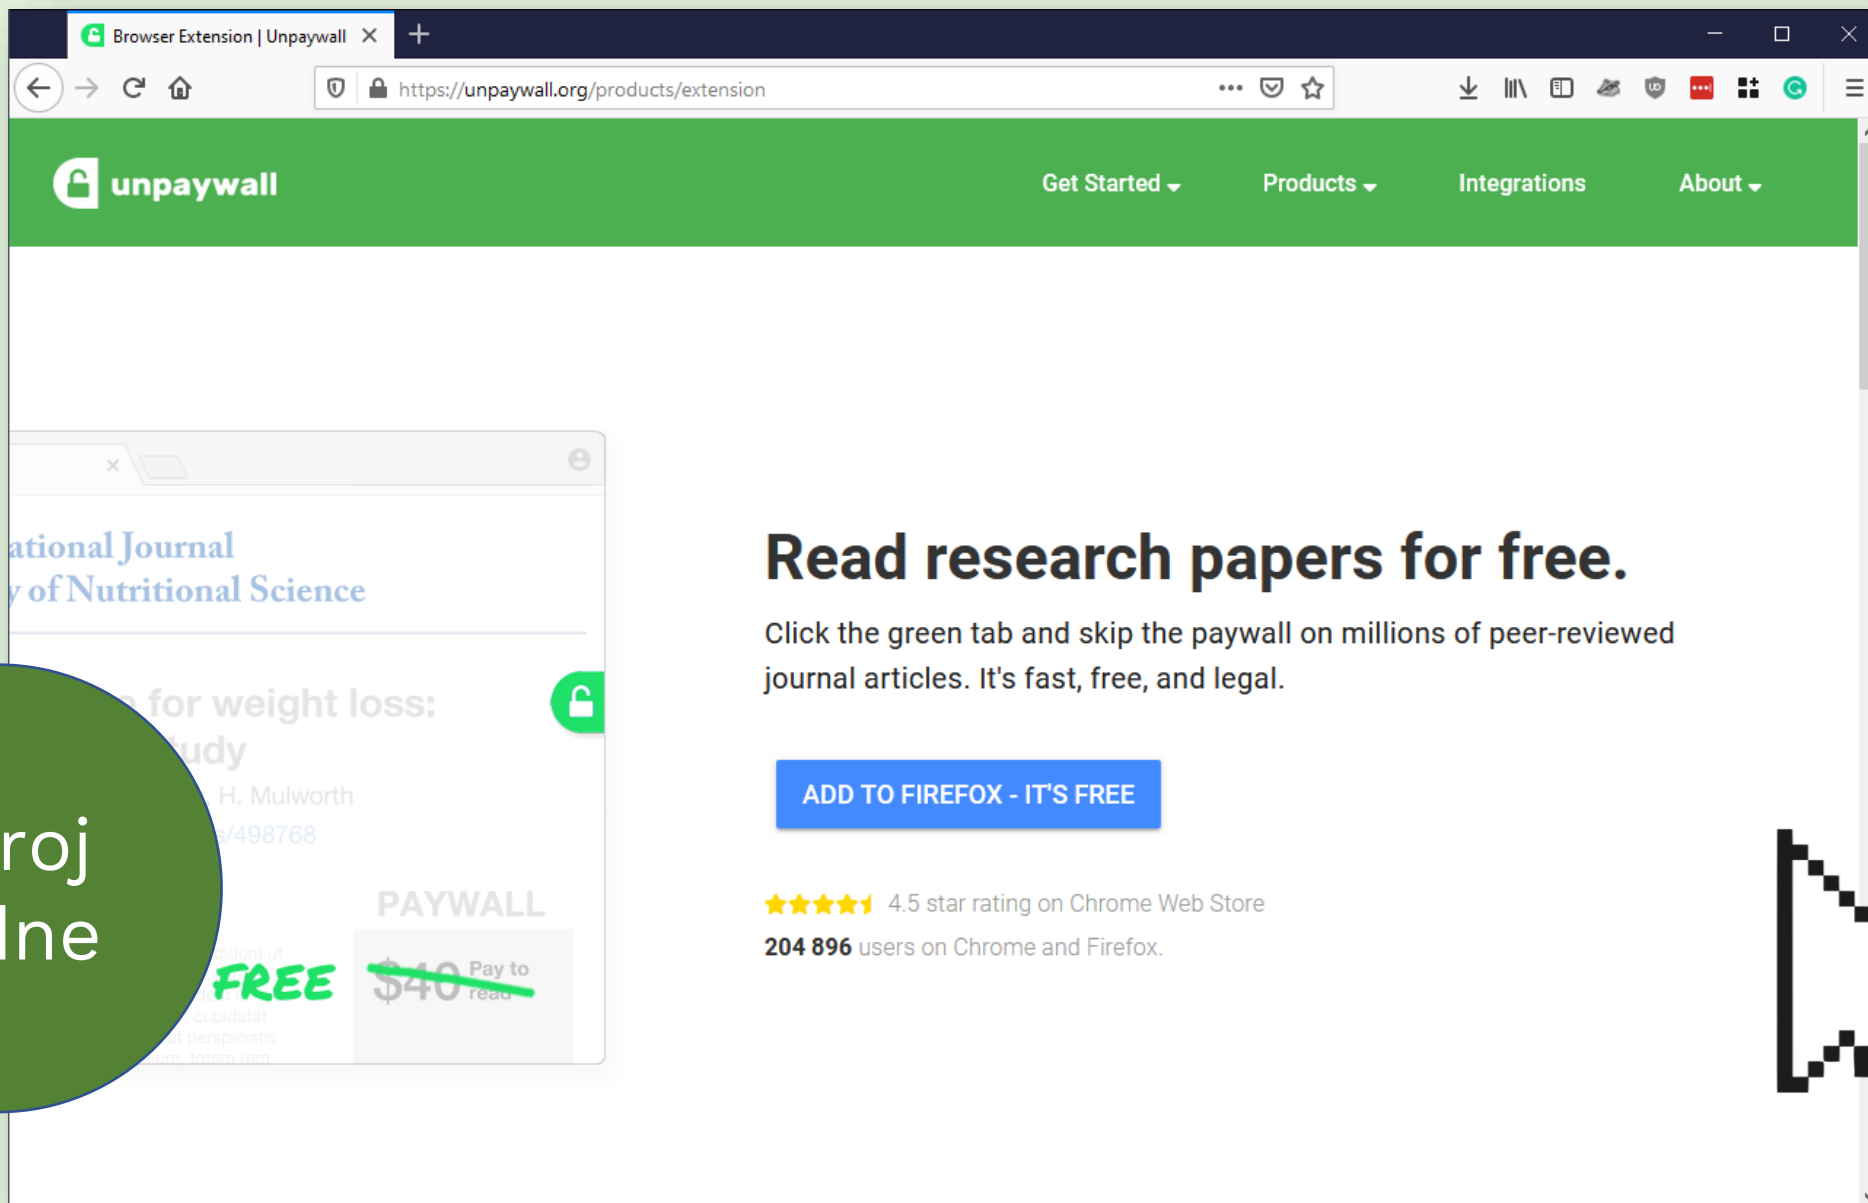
Browser Extension | Unpaywall

https://unpaywall.org/products/extension

unpaywall

Get Started

Products

Integrations

About

ational Journal
y of Nutritional Science

for weight loss:
udy
H. Mulworth
/498768

PAYWALL

FREE

$40 Pay to read

roj
lne

Read research papers for free.

Click the green tab and skip the paywall on millions of peer-reviewed journal articles. It's fast, free, and legal.

ADD TO FIREFOX - IT'S FREE

4.5 star rating on Chrome Web Store

204 896 users on Chrome and Firefox.